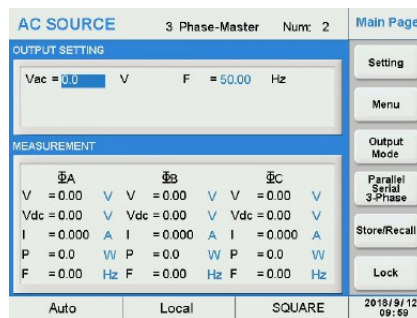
AC SOURCE 3 Phase-Master Num: 2

Main Pag

OUTPUT SETTING

Vac = 0.0 V F = 50.00 Hz

Setting

Menu

Output Mode

MEASUREMENT

| | ΦA | | | ΦB | | | ΦC | |
|---|---|---|---|---|---|---|---|---|
| V | = 0.00 | V | V | = 0.00 | V | V | = 0.00 | V |
| Vdc | = 0.00 | V | Vdc | = 0.00 | V | Vdc | = 0.00 | V |
| I | = 0.000 | A | I | = 0.000 | A | I | = 0.000 | A |
| P | = 0.0 | W | P | = 0.0 | W | P | = 0.0 | W |
| F | = 0.00 | Hz | F | = 0.00 | Hz | F | = 0.00 | Hz |

Parallel Serial 3-Phase

Store/Recall

Lock

Auto Local SQUARE 2018/9/12 09:59